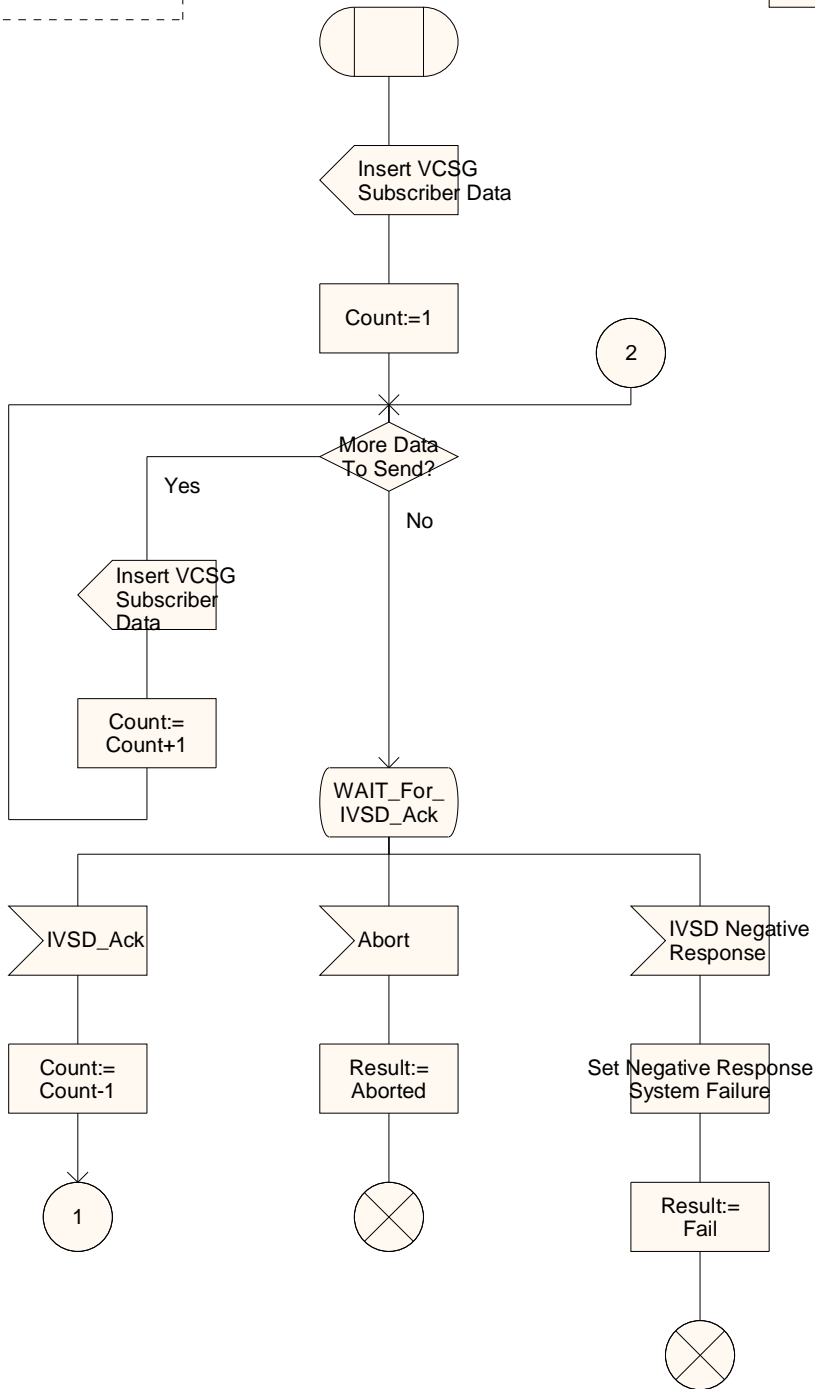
Insert VCSG Subscriber Data

Count:=1

2

More Data To Send?

Yes

No

Insert VCSG Subscriber Data

Count:= Count+1

WAIT_For_ IVSD_Ack

IVSD_Ack

Abort

IVSD Negative Response

Count:= Count-1

Result:= Aborted

Set Negative Response System Failure

1

Result:= Fail